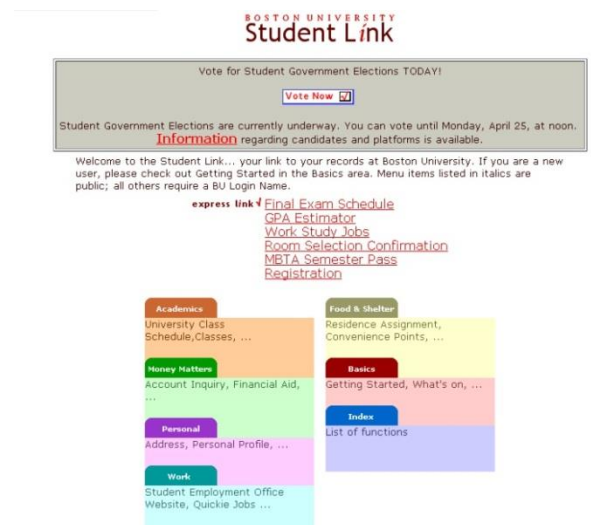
BOSTON UNIVERSITY
Student Link

Vote for Student Government Elections TODAY!

Vote Now

Student Government Elections are currently underway. You can vote until Monday, April 25, at noon. Information regarding candidates and platforms is available.

Welcome to the Student Link... your link to your records at Boston University. If you are a new user, please check out Getting Started in the Basics area. Menu items listed in italics are public; all others require a BU Login Name.

express link Final Exam Schedule
GPA Estimator
Work Study Jobs
Room Selection Confirmation
MBTA Semester Pass
Registration

Academics
University Class Schedule,Classes, ...

Money Matters
Account Inquiry, Financial Aid, ...

Personal
Address, Personal Profile, ...

Work
Student Employment Office Website, Quickie Jobs ...

Food & Shelter
Residence Assignment, Convenience Points, ...

Basics
Getting Started, What's on, ...

Index
List of functions